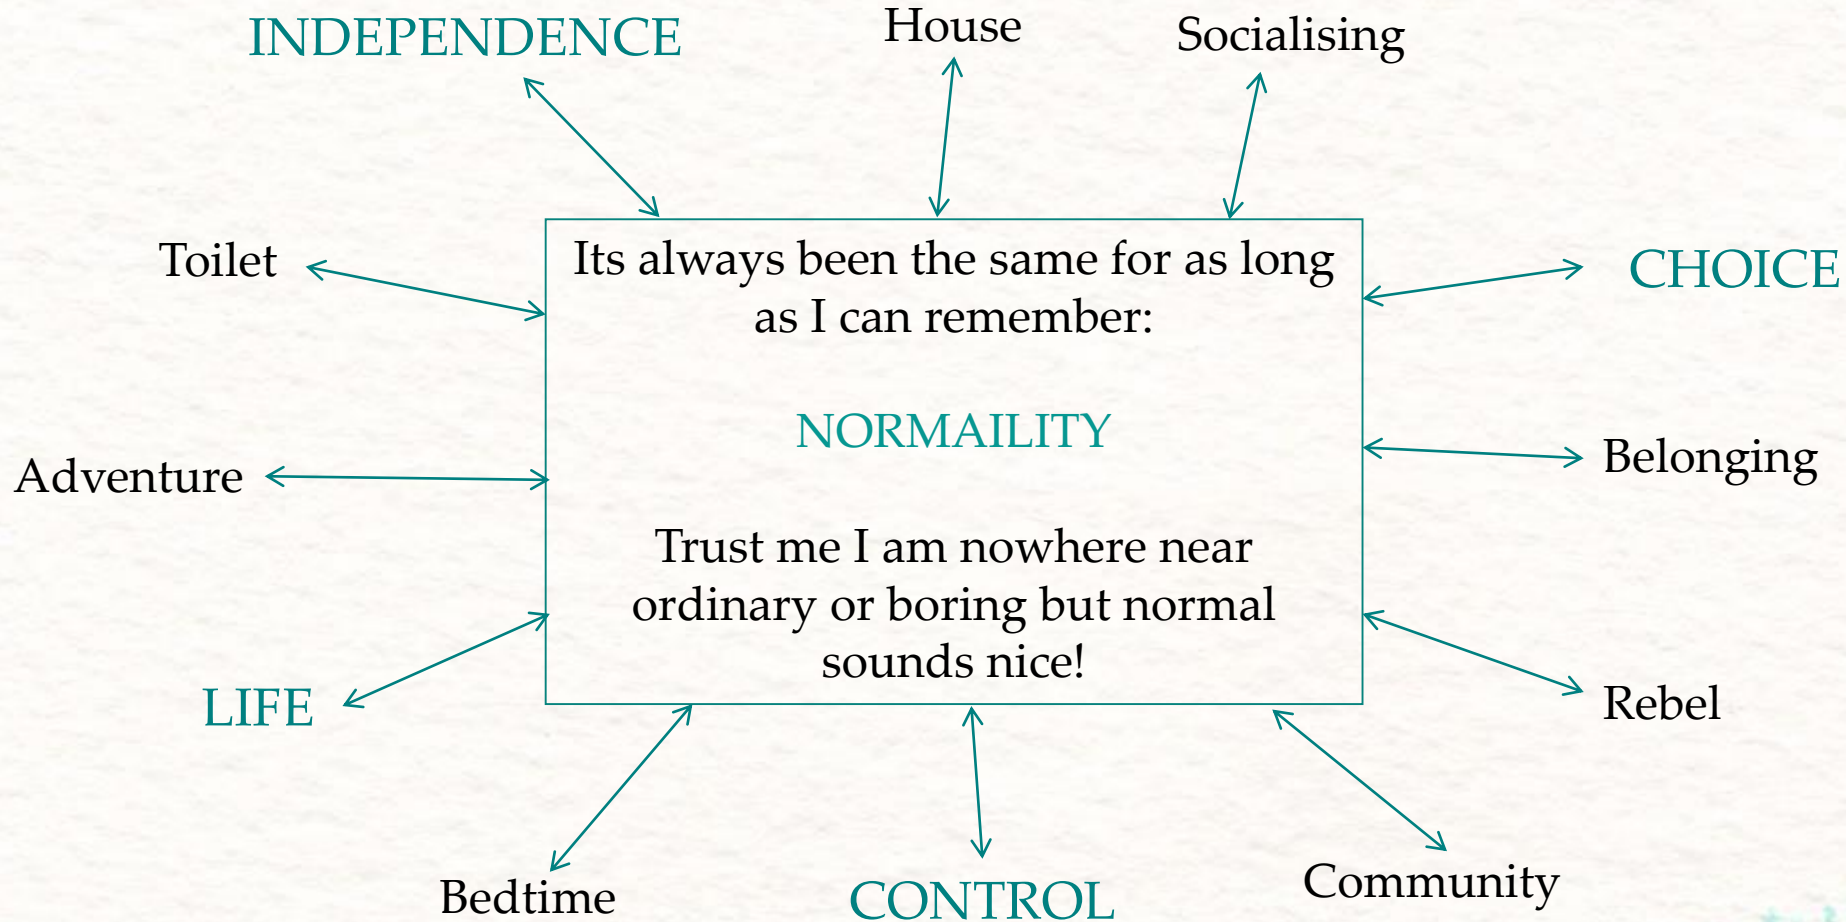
INDEPENDENCE

House

Socialising

Toilet

Its always been the same for as long as I can remember:

NORMAILITY

Trust me I am nowhere near ordinary or boring but normal sounds nice!

CHOICE

Adventure

Belonging

LIFE

Rebel

Bedtime

CONTROL

Community